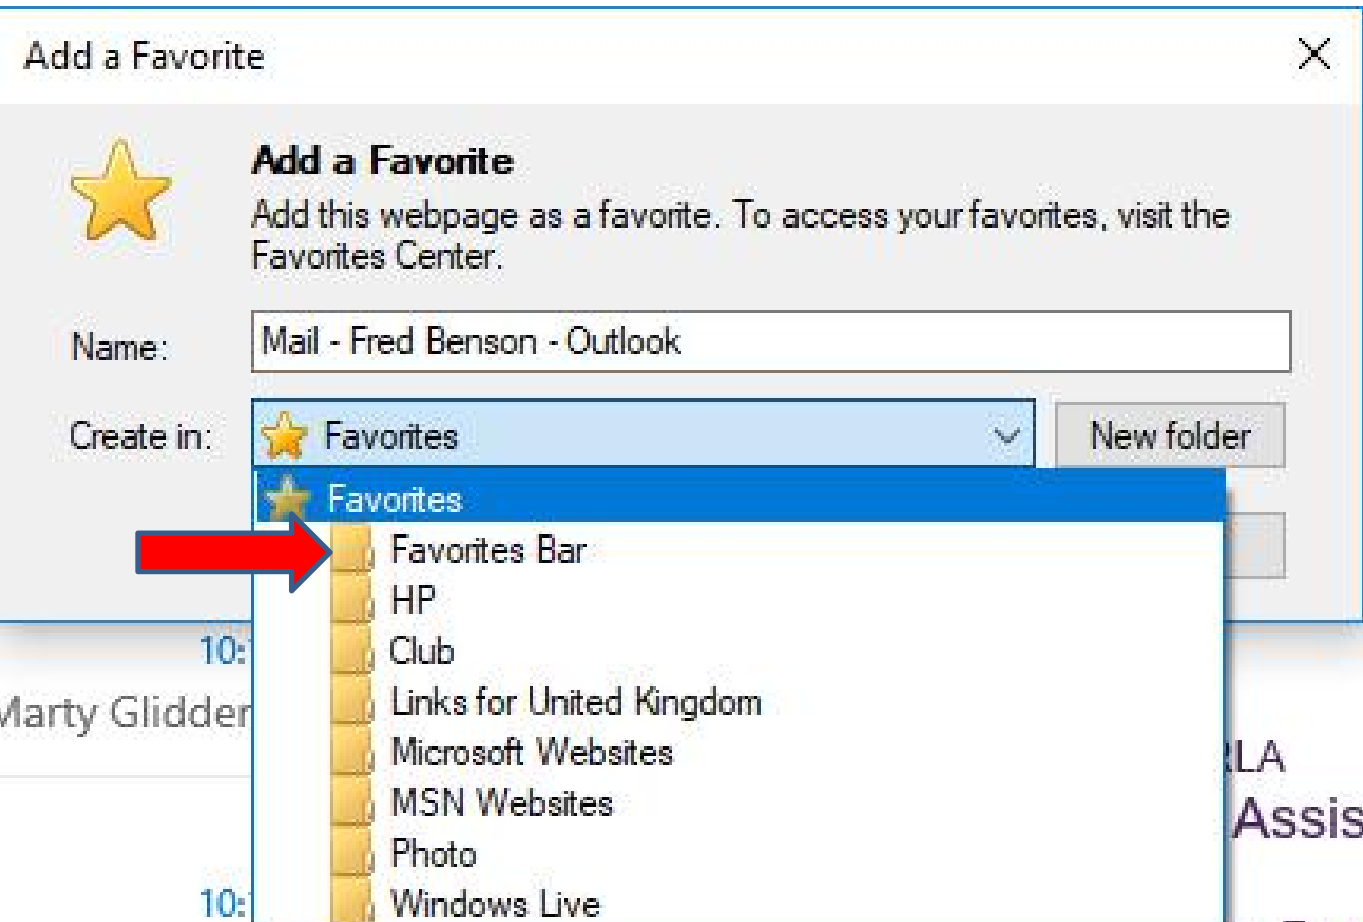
Add a Favorite

Add a Favorite
Add this webpage as a favorite. To access your favorites, visit the Favorites Center.

Name: Mail - Fred Benson - Outlook

Create in: Favorites

New folder

Favorites
Favorites Bar
HP
Club
Links for United Kingdom
Microsoft Websites
MSN Websites
Photo
Windows Live

10:
Marty Glidder
LA
Assis
10: